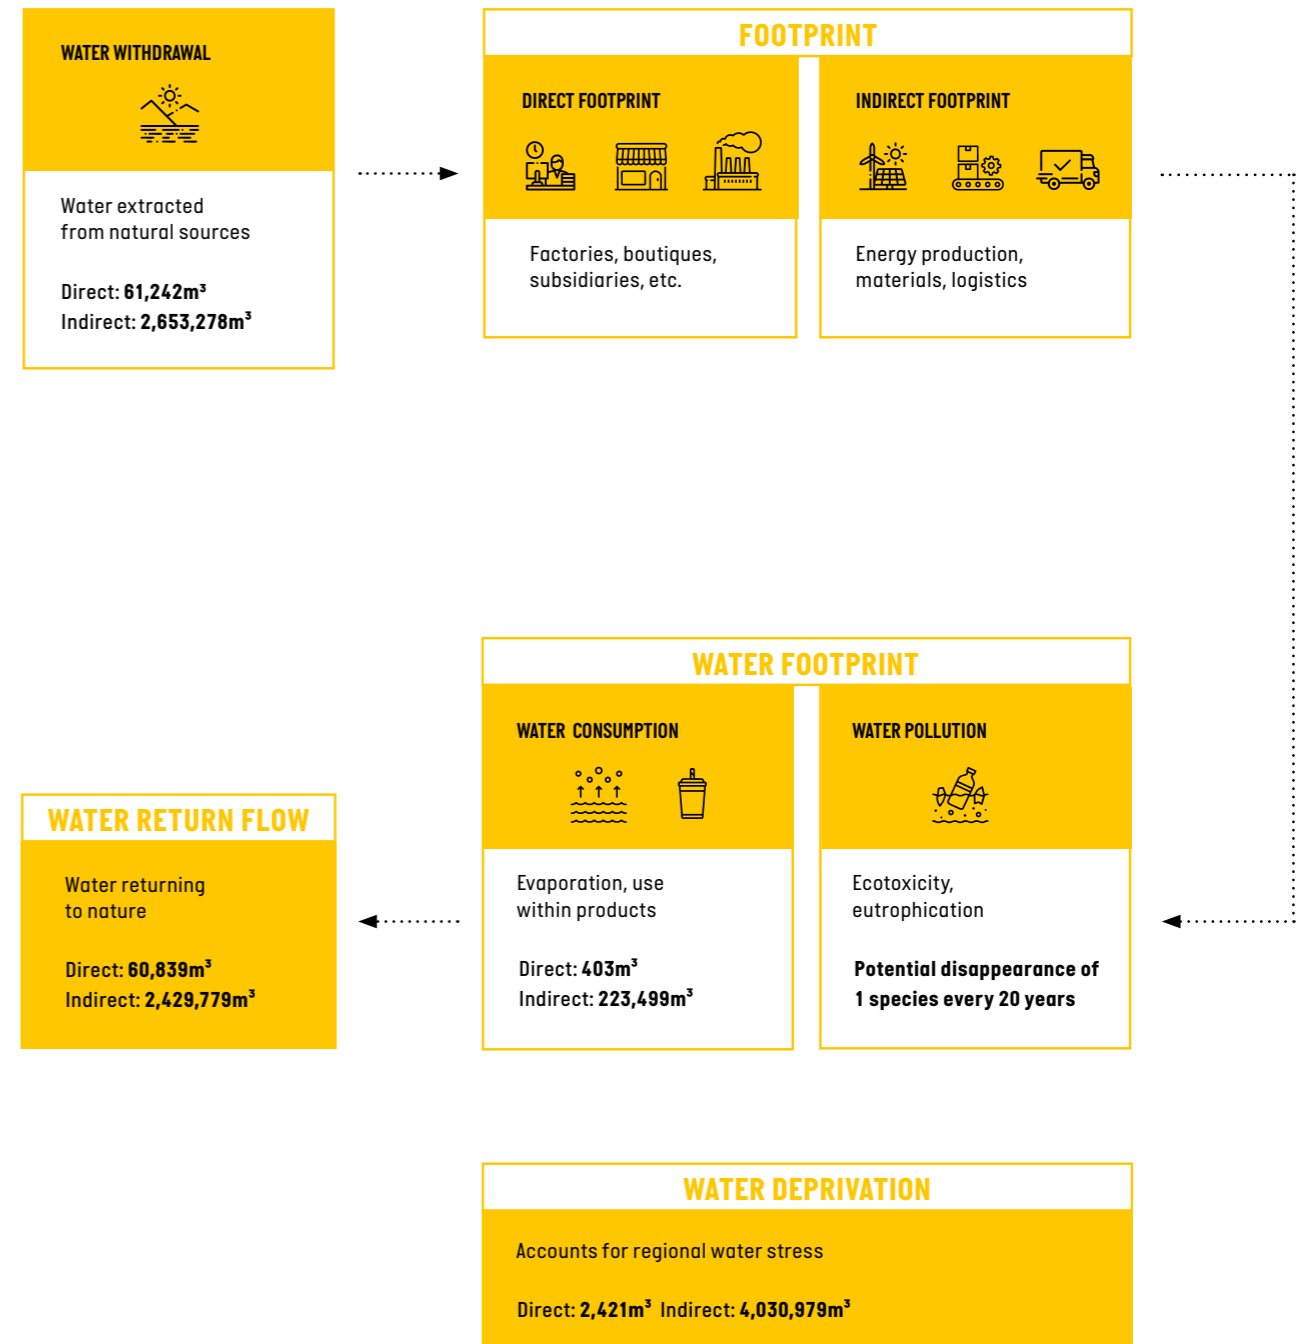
WATER WITHDRAWAL

Water extracted from natural sources

Direct: **61,242m³**
Indirect: **2,653,278m³**

FOOTPRINT

DIRECT FOOTPRINT

Factories, boutiques, subsidiaries, etc.

INDIRECT FOOTPRINT

Energy production, materials, logistics

WATER FOOTPRINT

WATER CONSUMPTION

Evaporation, use within products

Direct: **403m³**
Indirect: **223,499m³**

WATER POLLUTION

Ecotoxicity, eutrophication

**Potential disappearance of 1 species every 20 years**

WATER RETURN FLOW

Water returning to nature

Direct: **60,839m³**
Indirect: **2,429,779m³**

WATER DEPRIVATION

Accounts for regional water stress

Direct: **2,421m³** Indirect: **4,030,979m³**